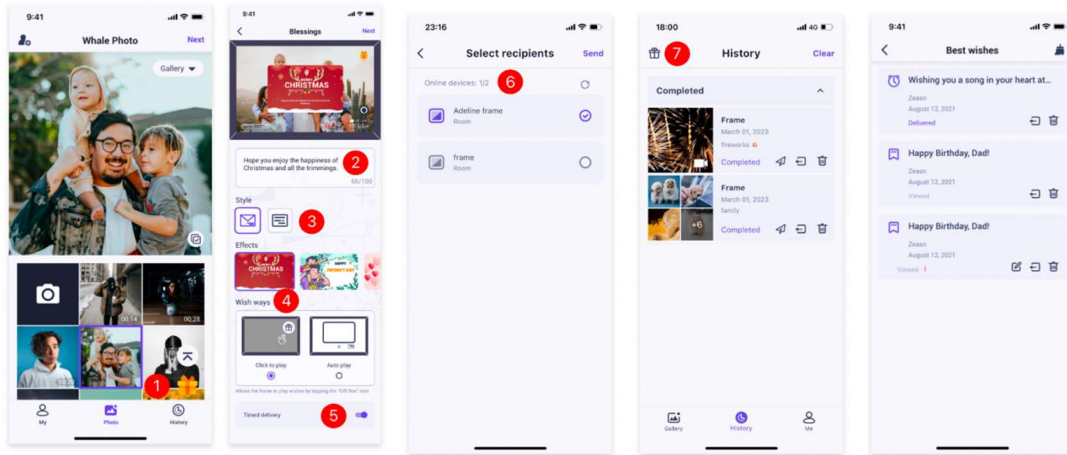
9:41

Whale Photo

Next

Gallery

00:14

00:28

1

My

Photo

History

9:41

Blessings

Next

MERRY CHRISTMAS

Hope you enjoy the happiness of Christmas and all the trimmings.

2

66/100

Style

3

Effects

MERRY CHRISTMAS

4

Wish ways

Click to play

Auto play

Allows the frame to play wishes by tapping the "Gift Box" icon

Timed delivery

5

23:16

Select recipients

Send

Online devices: 1/2

6

Adeline frame

Room

frame

Room

18:00

7

History

Clear

Completed

Frame

March 01, 2023

fireworks

Completed

Frame

March 01, 2023

family

+6

Completed

Gallery

History

Me

9:41

Best wishes

Wishing you a song in your heart at...

Zeasn

August 12, 2021

Delivered

Happy Birthday, Dad!

Zeasn

August 12, 2021

Viewed

Happy Birthday, Dad!

Zeasn

August 12, 2021

Viewed